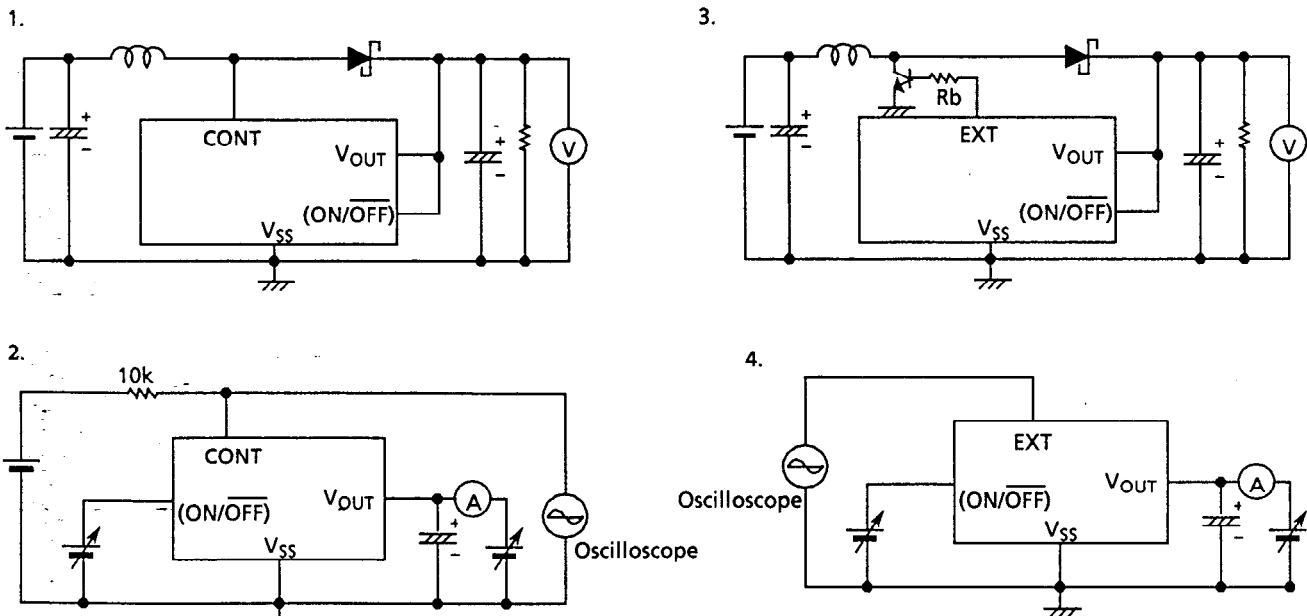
1.

+
−
CONT
$V_{OUT}$
$(ON/\overline{OFF})$
$V_{SS}$
−
+
−
V

3.

Rb
+
−
EXT
$V_{OUT}$
$(ON/\overline{OFF})$
$V_{SS}$
+
−
V

2.

10k
CONT
$(ON/\overline{OFF})$
$V_{OUT}$
$V_{SS}$
A
+
−
Oscilloscope

4.

EXT
Oscilloscope
$(ON/\overline{OFF})$
$V_{OUT}$
$V_{SS}$
A
+
−